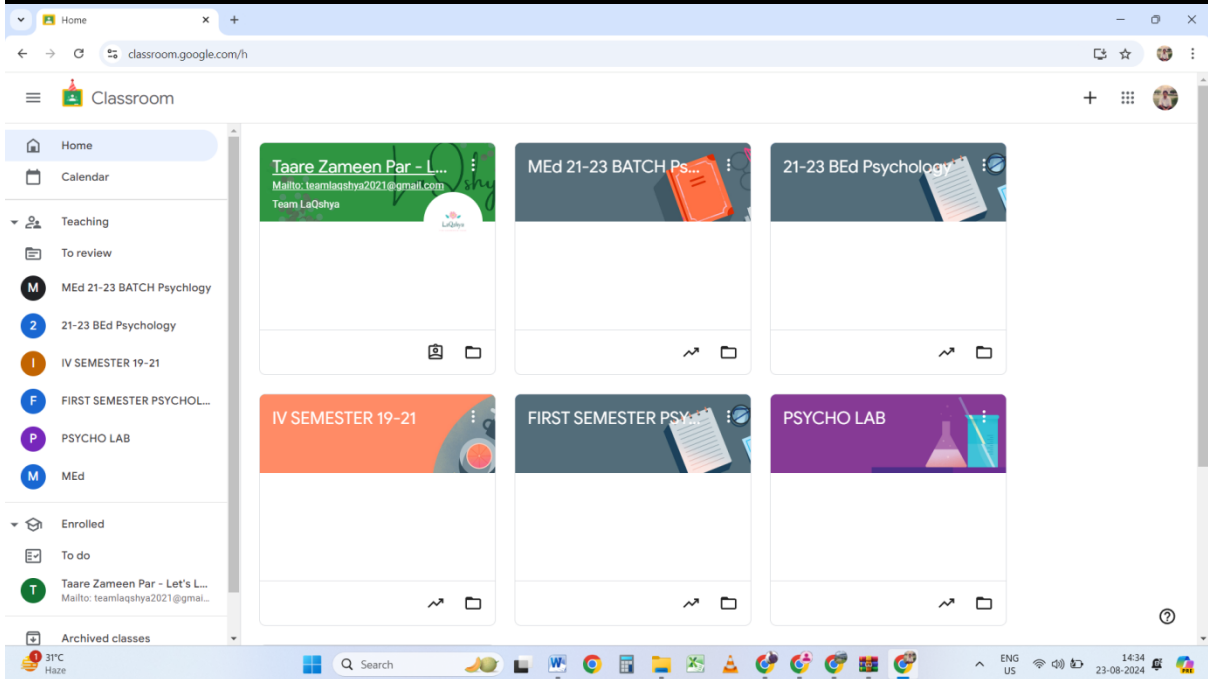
Home

classroom.google.com/h

Classroom

Home
Calendar
Teaching
To review
M MEd 21-23 BATCH Psychlogy
2 21-23 BEd Psychology
I IV SEMESTER 19-21
F FIRST SEMESTER PSYCHOL...
P PSYCHO LAB
M MEd
Enrolled
To do
T Taare Zameen Par - Let's L...
Mailto: teamlaqshya2021@gmai...
Archived classes

Taare Zameen Par - L...
Mailto: teamlaqshya2021@gmail.com
Team LaQshya
LaQshya

MEd 21-23 BATCH Ps...

21-23 BEd Psychology

IV SEMESTER 19-21

FIRST SEMESTER PSY...

PSYCHO LAB

1
31°C
Haze
Search
ENG
US
14:34
23-08-2024